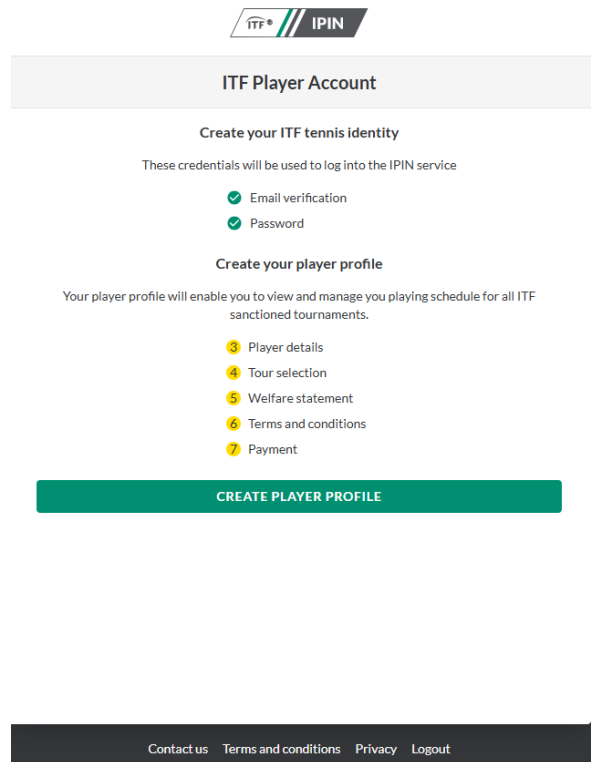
ITF® IPIN

ITF Player Account

Create your ITF tennis identity

These credentials will be used to log into the IPIN service

Email verification

Password

Create your player profile

Your player profile will enable you to view and manage you playing schedule for all ITF sanctioned tournaments.

3 Player details

4 Tour selection

5 Welfare statement

6 Terms and conditions

7 Payment

CREATE PLAYER PROFILE

Contact us Terms and conditions Privacy Logout